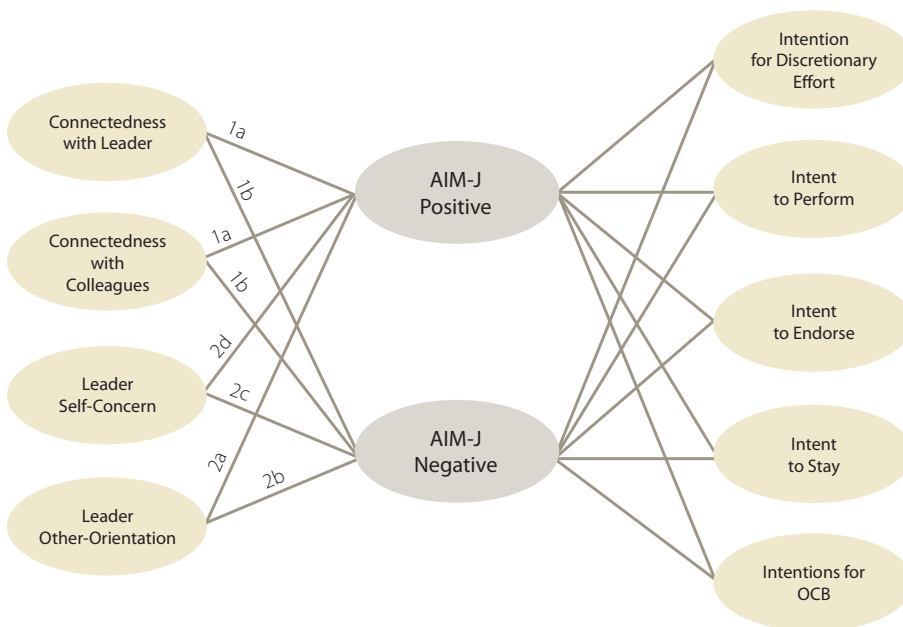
Connectedness with Leader

Connectedness with Colleagues

Leader Self-Concern

Leader Other-Orientation

1a

1b

1a

1b

2d

2c

2a

2b

AIM-J Positive

AIM-J Negative

Intention for Discretionary Effort

Intent to Perform

Intent to Endorse

Intent to Stay

Intentions for OCB